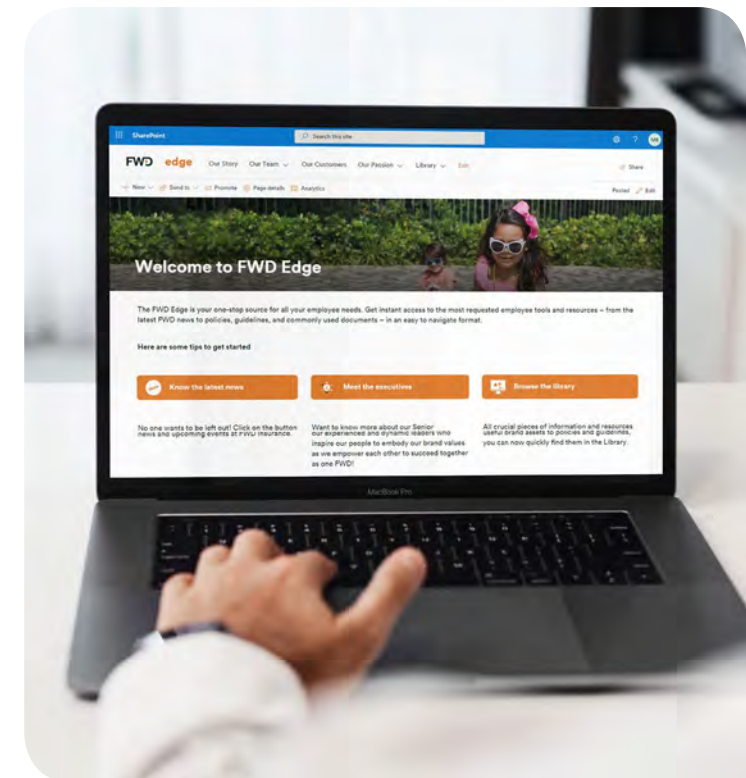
SharePoint

Search this site

FWD edge Our Story Our Team Our Customers Our Passion Library Edit

Share

New Send to Promote Page details Analytics

Posted Edit

Welcome to FWD Edge

The FWD Edge is your one-stop source for all your employee needs. Get instant access to the most requested employee tools and resources – from the latest FWD news to policies, guidelines, and commonly used documents – in an easy to navigate format.

Here are some tips to get started

Know the latest news

Meet the executives

Browse the library

No one wants to be left out! Click on the button news and upcoming events at FWD Insurance.

Want to know more about our Senior our experienced and dynamic leaders who inspire our people to embody our brand values as we empower each other to succeed together as one FWD!

All crucial pieces of information and resources useful brand assets to policies and guidelines, you can now quickly find them in the Library.

MacBook Pro